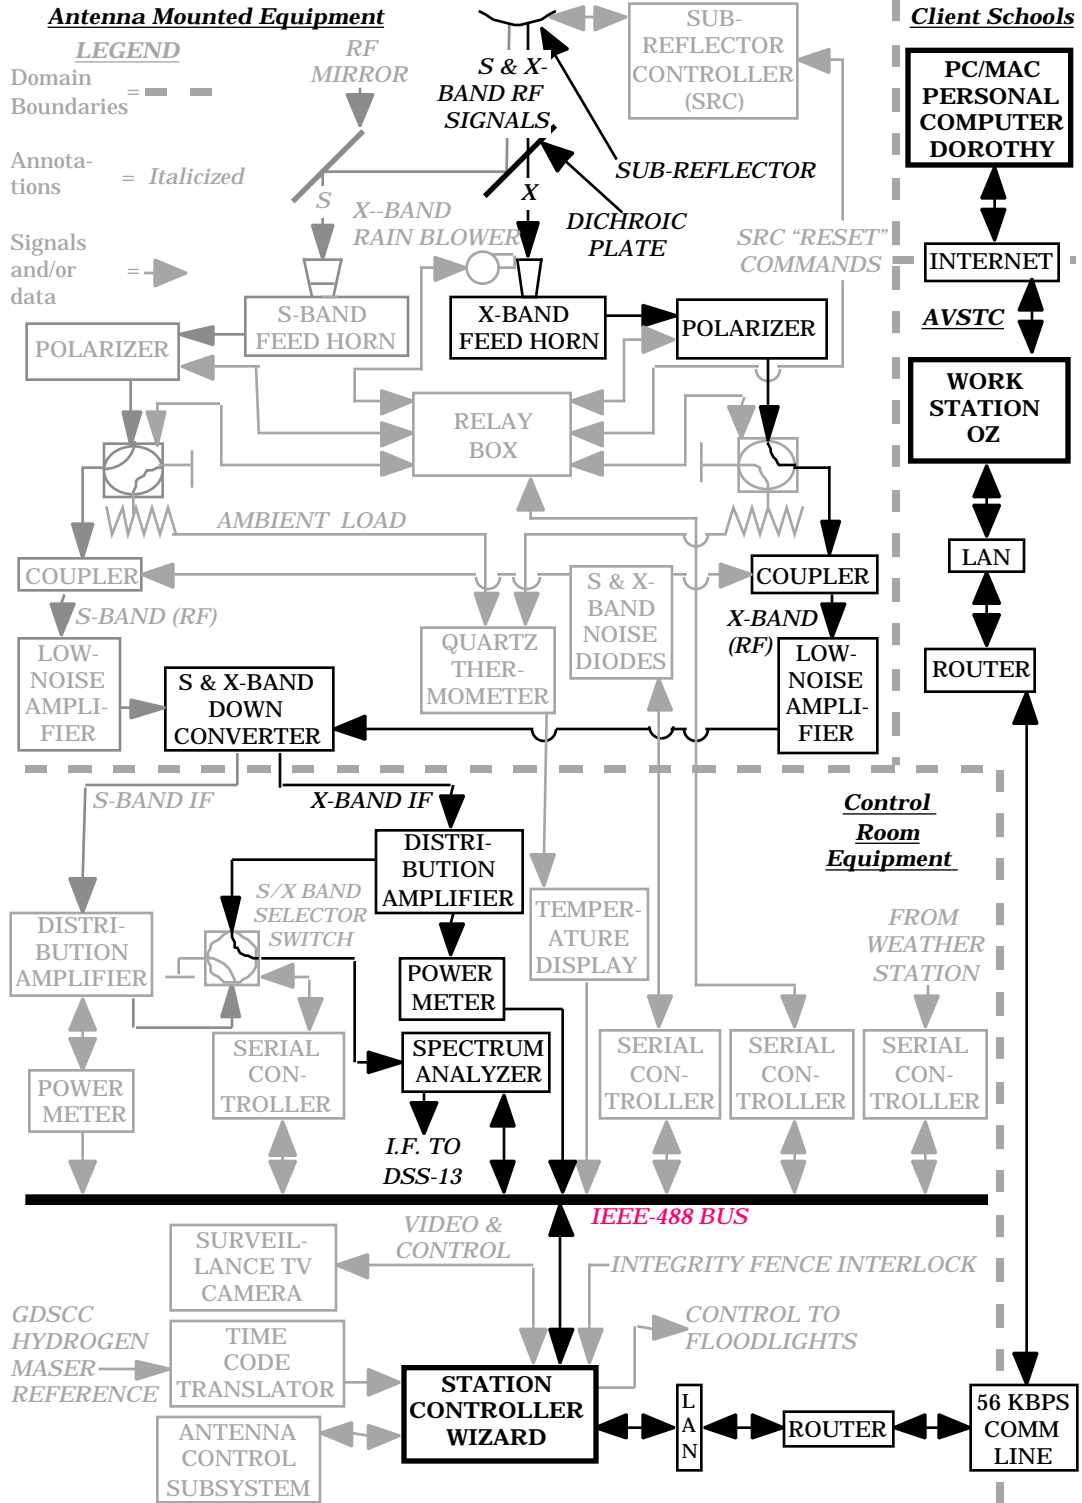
Antenna Mounted Equipment

LEGEND

Domain Boundaries =

Annotations = Italicized

Signals and/or data =

RF MIRROR

S & X-BAND RF SIGNALS

SUB-REFLECTOR CONTROLLER (SRC)

SUB-REFLECTOR

DICHROIC PLATE

S

X

X--BAND RAIN BLOWER

SRC "RESET" COMMANDS

S-BAND FEED HORN

X-BAND FEED HORN

POLARIZER

POLARIZER

RELAY BOX

AMBIENT LOAD

COUPLER

COUPLER

S-BAND (RF)

X-BAND (RF)

QUARTZ THERMOMETER

S & X-BAND NOISE DIODES

LOW-NOISE AMPLIFIER

LOW-NOISE AMPLIFIER

S & X-BAND DOWN CONVERTER

Client Schools

PC/MAC PERSONAL COMPUTER DOROTHY

INTERNET

AVSTC

WORK STATION OZ

LAN

ROUTER

S-BAND IF

X-BAND IF

Control Room Equipment

DISTRIBUTION AMPLIFIER

S/X BAND SELECTOR SWITCH

DISTRIBUTION AMPLIFIER

TEMPERATURE DISPLAY

FROM WEATHER STATION

POWER METER

SPECTRUM ANALYZER

POWER METER

SERIAL CONTROLLER

SERIAL CONTROLLER

SERIAL CONTROLLER

SERIAL CONTROLLER

I.F. TO DSS-13

IEEE-488 BUS

SURVEILLANCE TV CAMERA

VIDEO & CONTROL

INTEGRITY FENCE INTERLOCK

GDSCC HYDROGEN MASER REFERENCE

TIME CODE TRANSLATOR

CONTROL TO FLOODLIGHTS

STATION CONTROLLER WIZARD

LAN

ROUTER

56 KBPS COMM LINE

ANTENNA CONTROL SUBSYSTEM